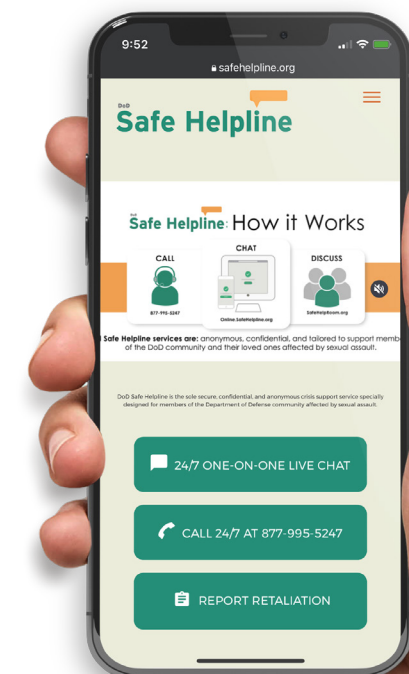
9:52

safehelpline.org

DoD
Safe Helpline

Safe Helpline: How it Works

CALL
877-995-5247

CHAT
Online.SafeHelpline.org

DISCUSS
SafeHelpRoom.org

Safe Helpline services are: anonymous, confidential, and tailored to support memb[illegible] of the DoD community and their loved ones affected by sexual assault.

DoD Safe Helpline is the sole secure, confidential, and anonymous crisis support service specially designed for members of the Department of Defense community affected by sexual assault.

24/7 ONE-ON-ONE LIVE CHAT

CALL 24/7 AT 877-995-5247

REPORT RETALIATION